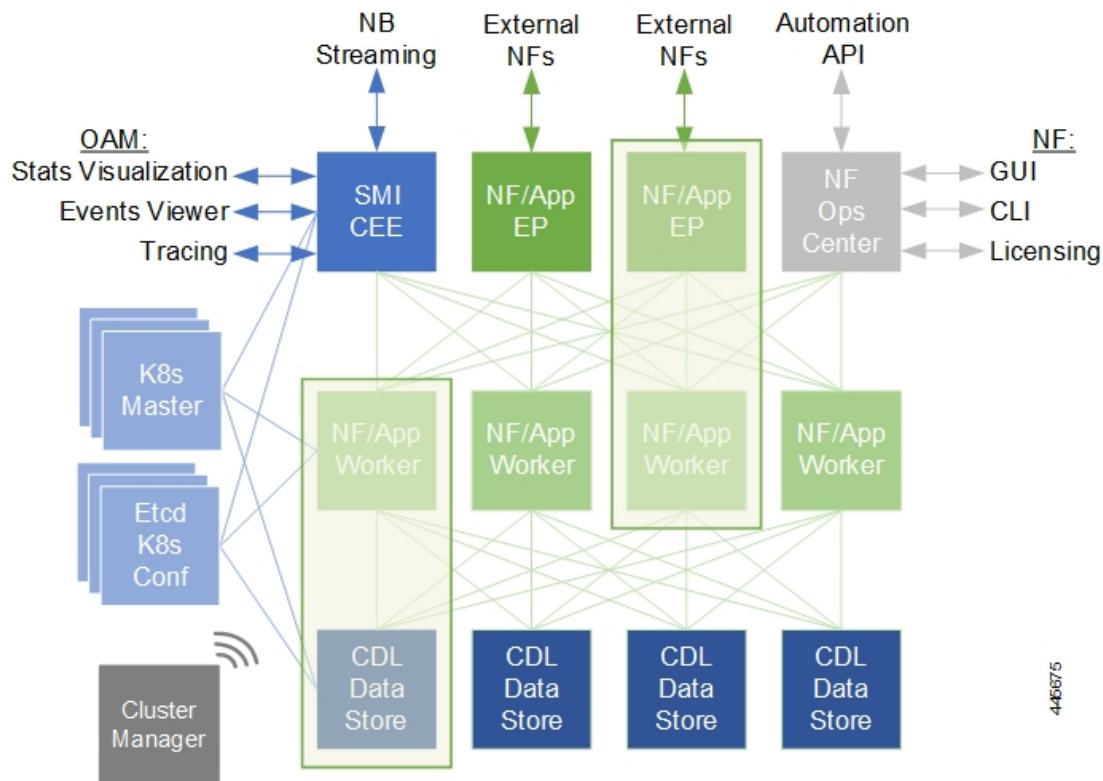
NB Streaming

External NFs

External NFs

Automation API

OAM:
Stats Visualization
Events Viewer
Tracing

SMI CEE

NF/App EP

NF/App EP

NF Ops Center

NF:
GUI
CLI
Licensing

K8s Master

Etcd K8s Conf

NF/App Worker

NF/App Worker

NF/App Worker

NF/App Worker

CDL Data Store

CDL Data Store

CDL Data Store

CDL Data Store

Cluster Manager

445675